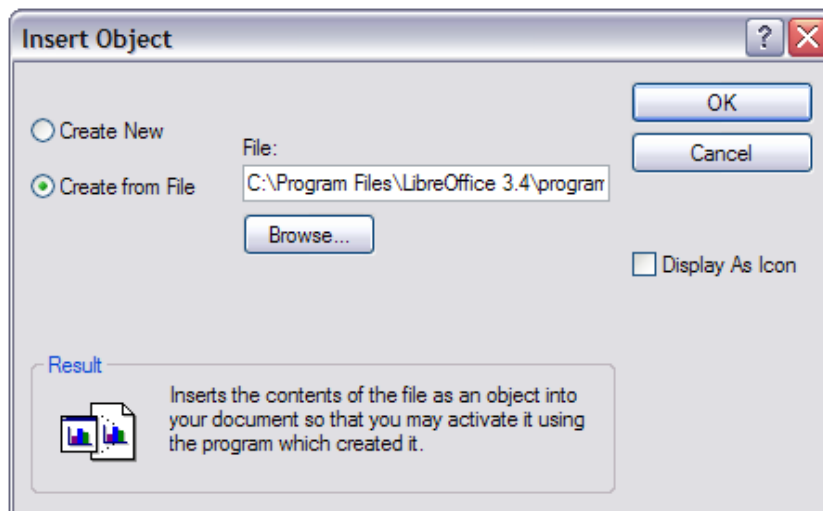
Insert Object

?

Create New

Create from File

File:

C:\Program Files\LibreOffice 3.4\progran

Browse...

OK

Cancel

Display As Icon

Result

Inserts the contents of the file as an object into your document so that you may activate it using the program which created it.